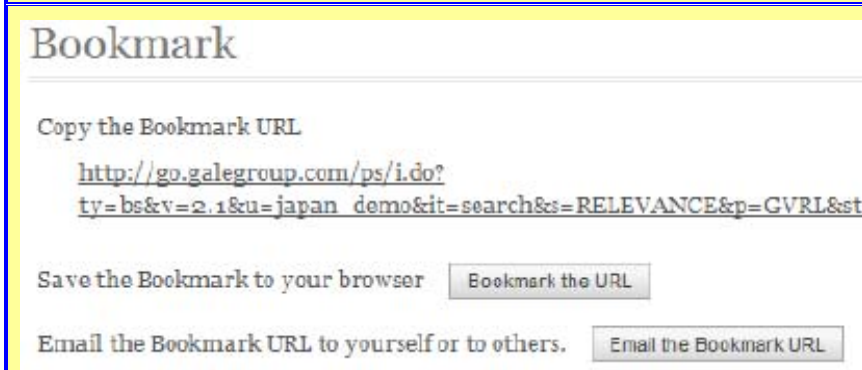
Bookmark

Copy the Bookmark URL

http://go.galegroup.com/ps/i.do?ty=bs&v=2.1&u=japan_demo&it=search&s=RELEVANCE&p=GVRL&st

Save the Bookmark to your browser Bookmark the URL

Email the Bookmark URL to yourself or to others. Email the Bookmark URL